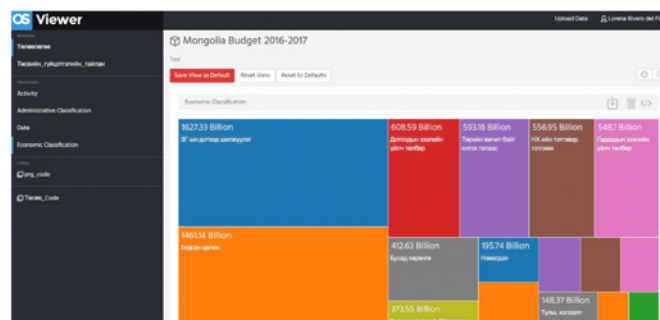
OS Viewer

Upload Data Lorena Rivero del P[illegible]

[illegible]
Төлөвлөгөө
Төсвийн гүйцэтгэлийн тайлан
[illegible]
Activity
Administrative Classification
Date
Economic Classification
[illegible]
prg_code
Төсөв_Code

Mongolia Budget 2016-2017

Test

Save View as Default Reset View Reset to Defaults

Economic Classification

1627.33 Billion
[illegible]

608.59 Billion
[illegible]

593.16 Billion
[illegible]

556.95 Billion
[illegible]

548.1 Billion
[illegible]

1461.14 Billion
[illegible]

412.63 Billion
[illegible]

195.74 Billion
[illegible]

148.37 Billion
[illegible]

373.55 Billion